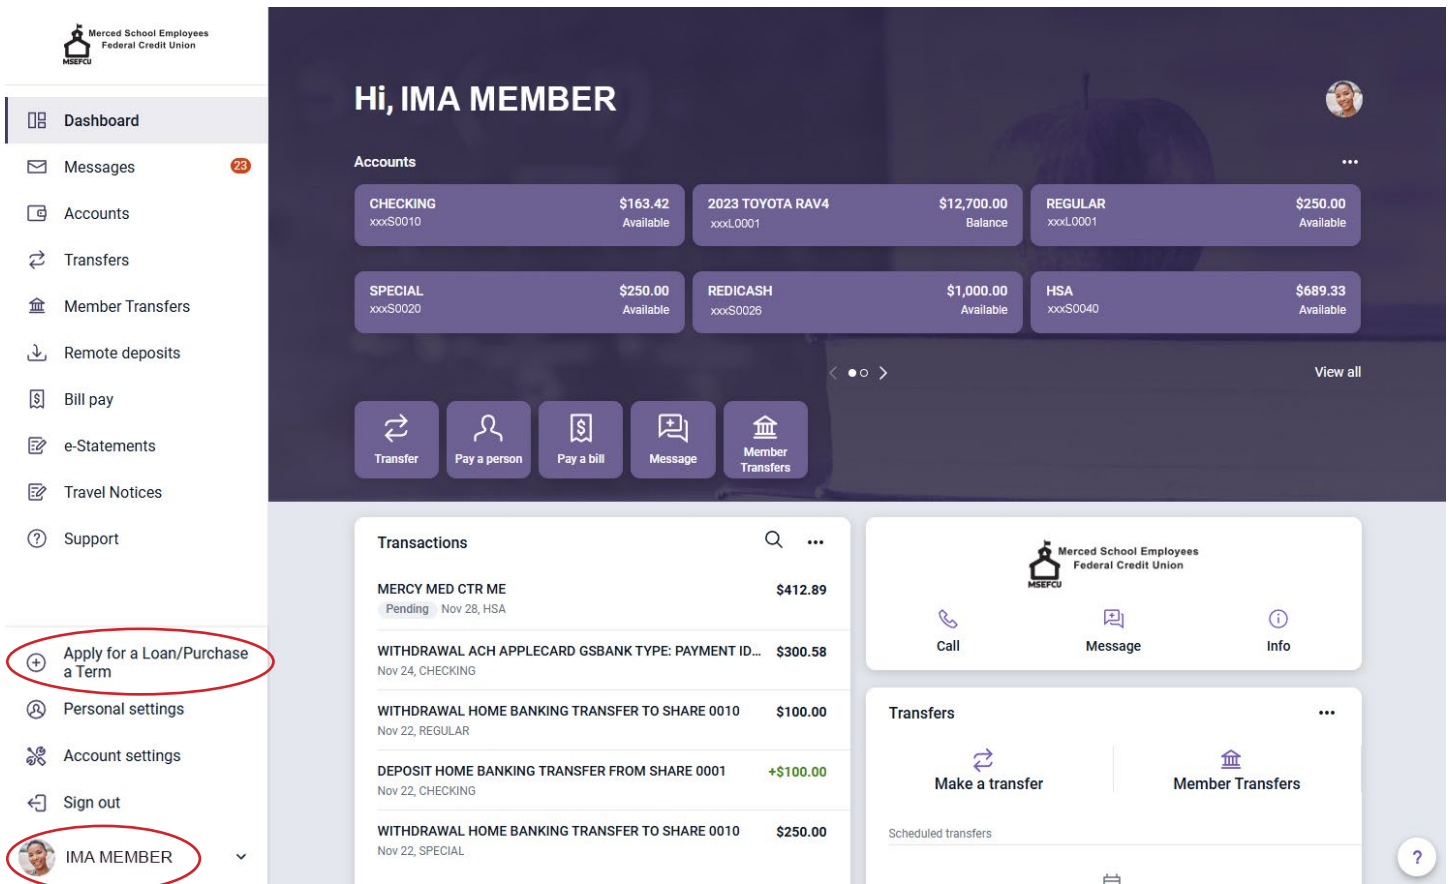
Merced School Employees Federal Credit Union
MSEFCU

Dashboard
Messages 23
Accounts
Transfers
Member Transfers
Remote deposits
Bill pay
e-Statements
Travel Notices
Support

Apply for a Loan/Purchase a Term
Personal settings
Account settings
Sign out
IMA MEMBER

Hi, IMA MEMBER

Accounts

| CHECKING xxxS0010 | $163.42 Available |
|---|---|
| 2023 TOYOTA RAV4 xxxL0001 | $12,700.00 Balance |
| REGULAR xxxL0001 | $250.00 Available |
| SPECIAL xxxS0020 | $250.00 Available |
| REDICASH xxxS0026 | $1,000.00 Available |
| HSA xxxS0040 | $689.33 Available |

View all

Transfer
Pay a person
Pay a bill
Message
Member Transfers

Transactions

MERCY MED CTR ME $412.89
Pending Nov 28, HSA

WITHDRAWAL ACH APPLECARD GSBANK TYPE: PAYMENT ID... $300.58
Nov 24, CHECKING

WITHDRAWAL HOME BANKING TRANSFER TO SHARE 0010 $100.00
Nov 22, REGULAR

DEPOSIT HOME BANKING TRANSFER FROM SHARE 0001 +$100.00
Nov 22, CHECKING

WITHDRAWAL HOME BANKING TRANSFER TO SHARE 0010 $250.00
Nov 22, SPECIAL

Merced School Employees Federal Credit Union
MSEFCU
Call
Message
Info

Transfers
Make a transfer
Member Transfers
Scheduled transfers

?